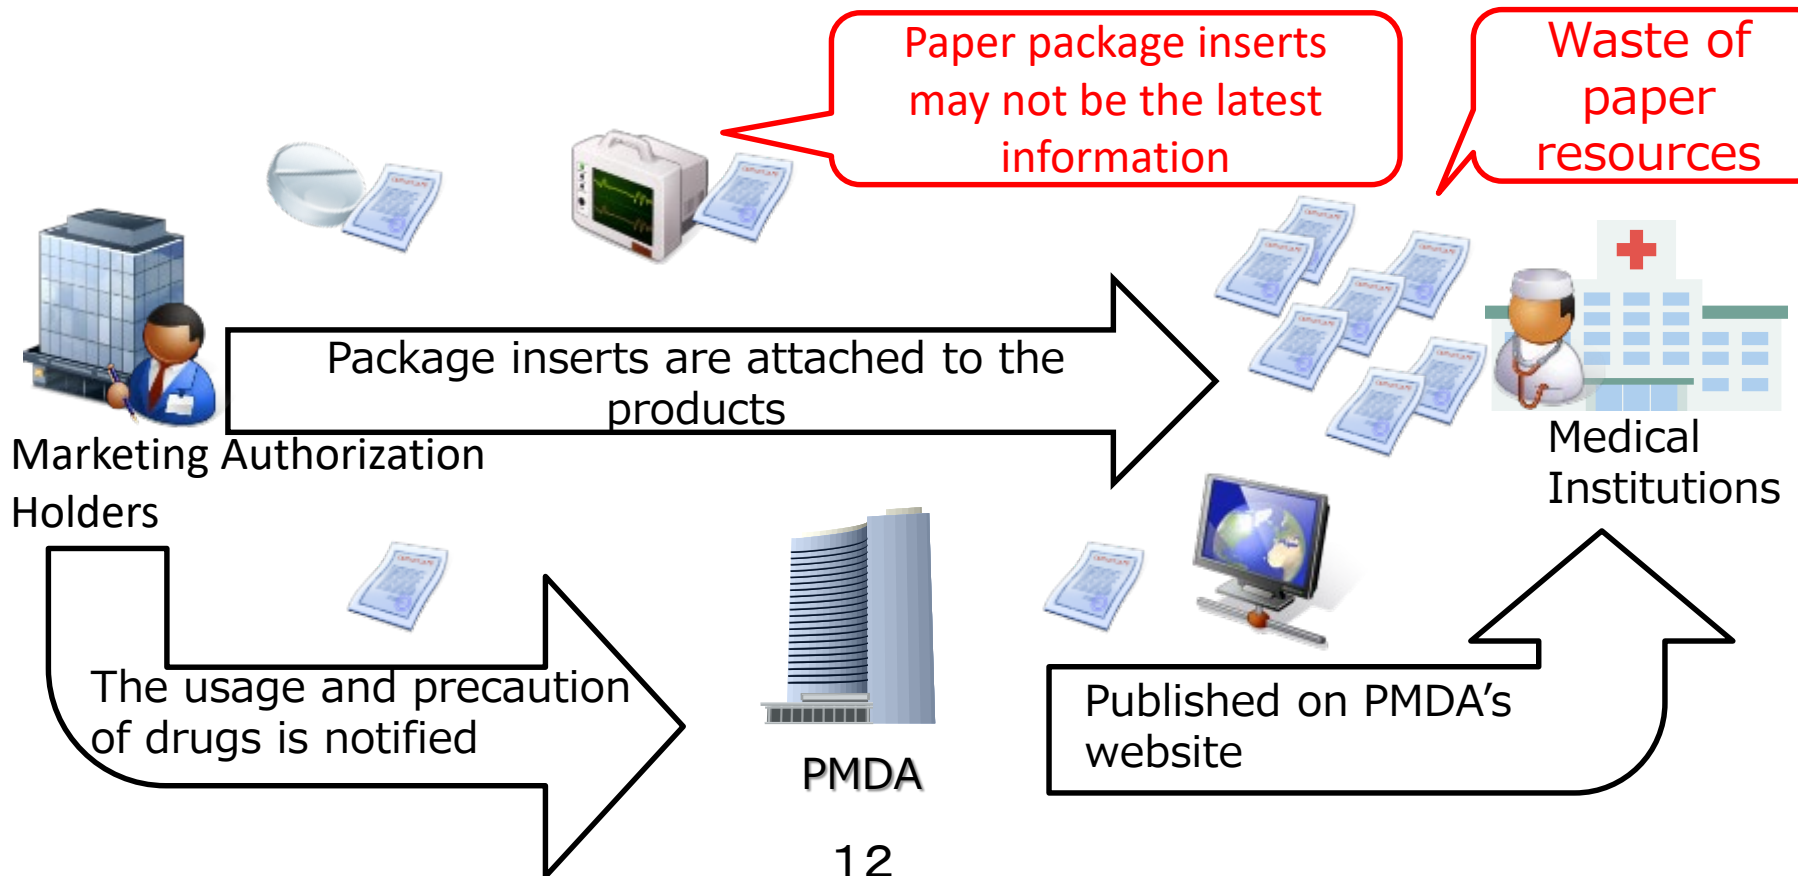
Paper package inserts may not be the latest information

Waste of paper resources

Package inserts are attached to the products

Marketing Authorization Holders

Medical Institutions

The usage and precaution of drugs is notified

PMDA

Published on PMDA's website

12